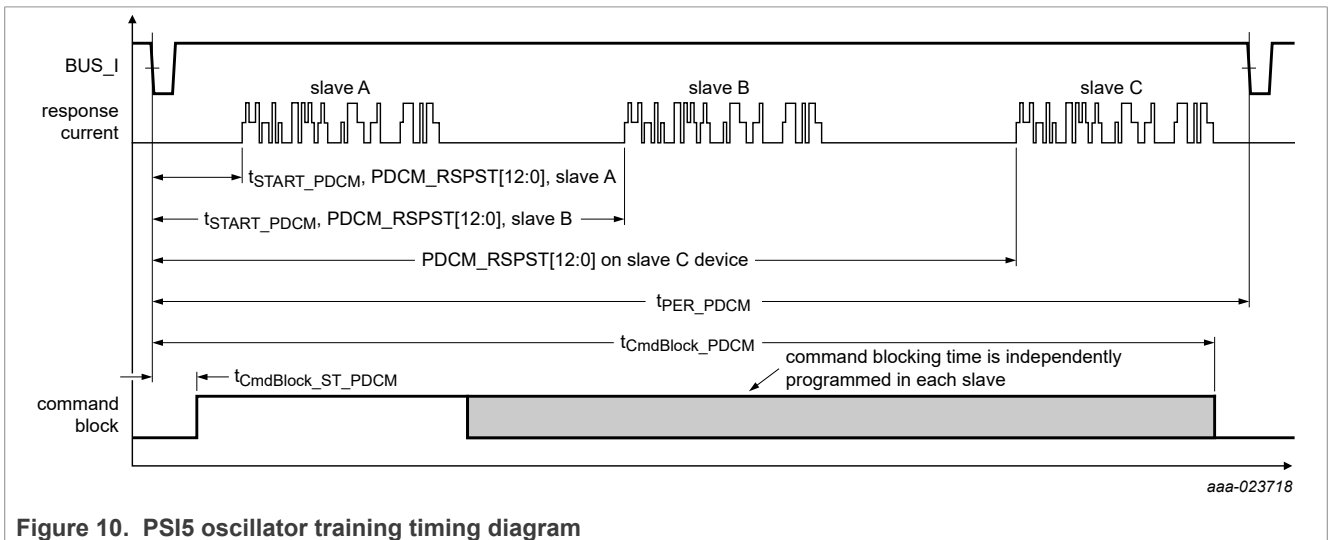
BUS_I

response current

slave A

slave B

slave C

$t_{START\_PDCM}$, PDCM_RSPST[12:0], slave A

$t_{START\_PDCM}$, PDCM_RSPST[12:0], slave B

PDCM_RSPST[12:0] on slave C device

$t_{PER\_PDCM}$

$t_{CmdBlock\_PDCM}$

command blocking time is independently programmed in each slave

$t_{CmdBlock\_ST\_PDCM}$

command block

aaa-023718

Figure 10. PSI5 oscillator training timing diagram